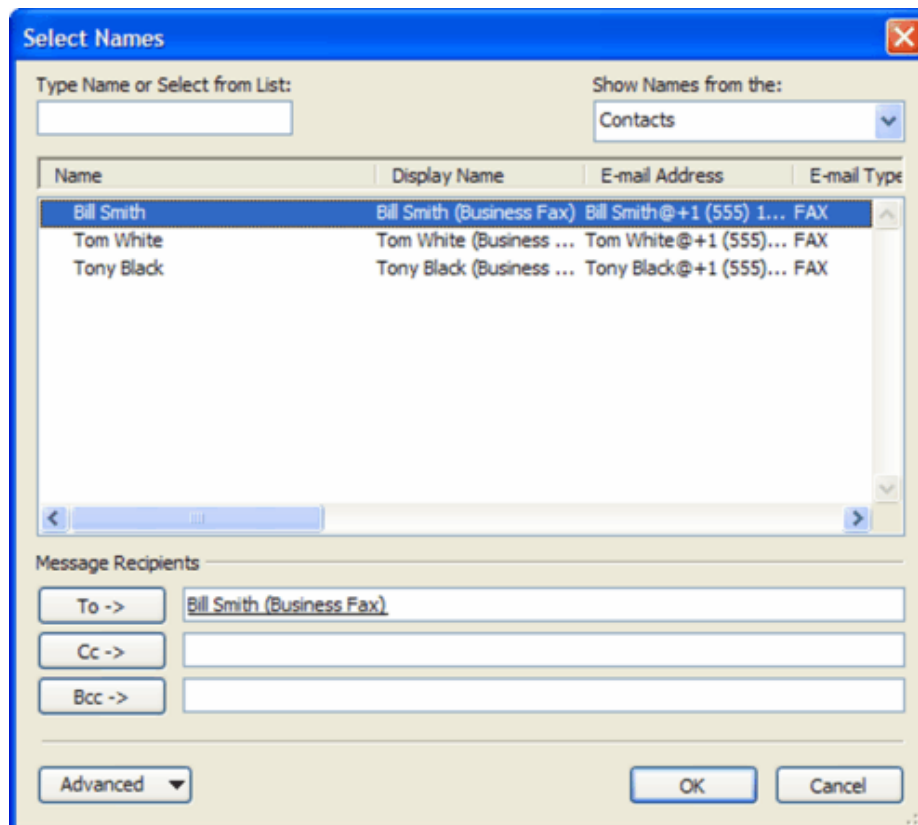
Select Names

Type Name or Select from List:

Show Names from the:

Contacts

| Name | Display Name | E-mail Address | E-mail Type |
|---|---|---|---|
| Bill Smith | Bill Smith (Business Fax) | Bill Smith@+1 (555) 1... | FAX |
| Tom White | Tom White (Business ... | Tom White@+1 (555)... | FAX |
| Tony Black | Tony Black (Business ... | Tony Black@+1 (555)... | FAX |

Message Recipients

To -> Bill Smith (Business Fax)

Cc ->

Bcc ->

Advanced

OK

Cancel